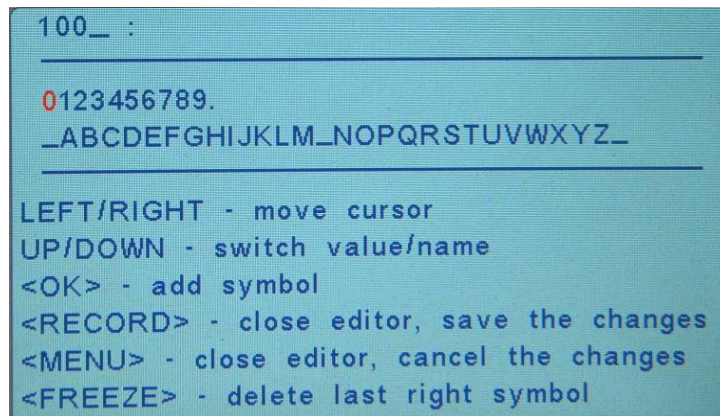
100_ :

0123456789.
_ABCDEFGHIJKLM_NOPQRSTUVWXYZ_

LEFT/RIGHT - move cursor
UP/DOWN - switch value/name
<OK> - add symbol
<RECORD> - close editor, save the changes
<MENU> - close editor, cancel the changes
<FREEZE> - delete last right symbol